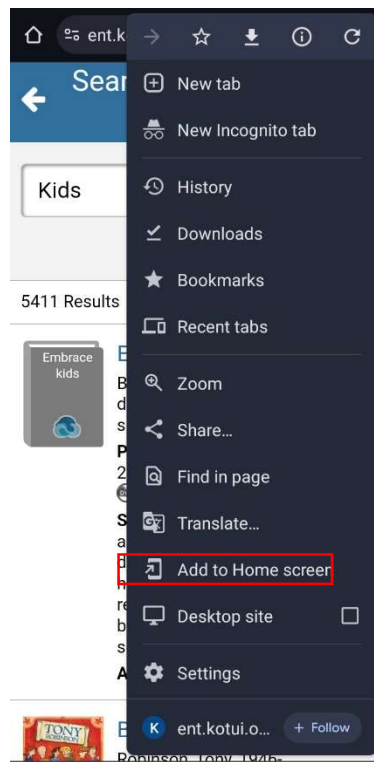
ent.k

Sear

Kids

5411 Results

Embrace kids

New tab

New Incognito tab

History

Downloads

Bookmarks

Recent tabs

Zoom

Share...

Find in page

Translate...

Add to Home screer

Desktop site

Settings

ent.kotui.o...

+ Follow

TONY ROBINSON

Robinson, Tony, 1946-